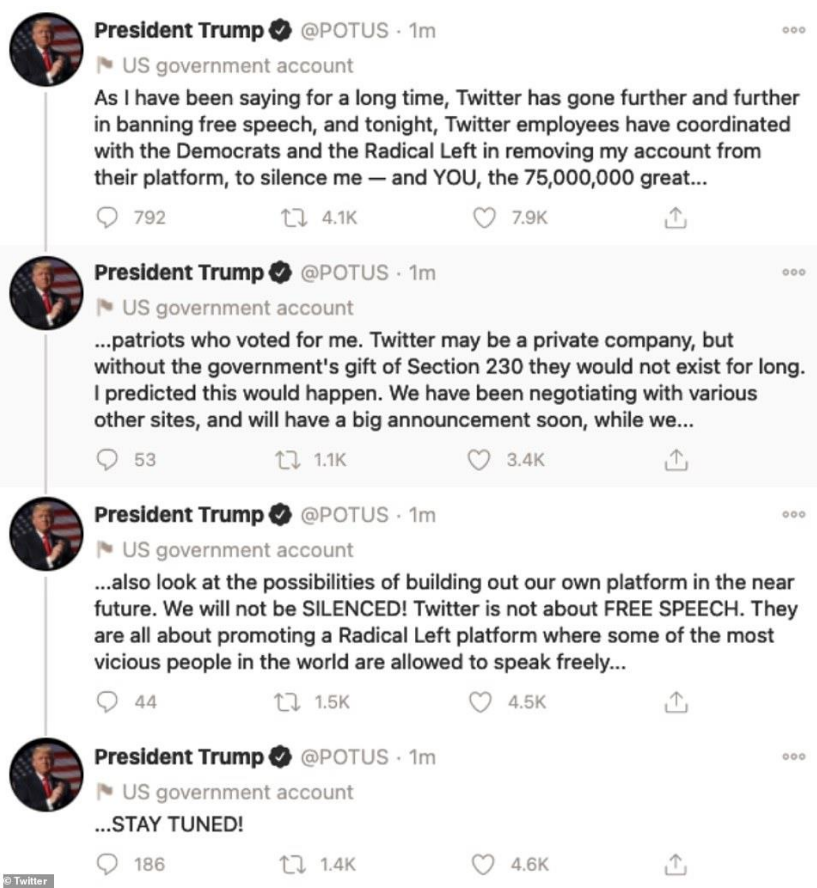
President Trump @POTUS · 1m
US government account
As I have been saying for a long time, Twitter has gone further and further in banning free speech, and tonight, Twitter employees have coordinated with the Democrats and the Radical Left in removing my account from their platform, to silence me — and YOU, the 75,000,000 great...
792 4.1K 7.9K

President Trump @POTUS · 1m
US government account
...patriots who voted for me. Twitter may be a private company, but without the government's gift of Section 230 they would not exist for long. I predicted this would happen. We have been negotiating with various other sites, and will have a big announcement soon, while we...
53 1.1K 3.4K

President Trump @POTUS · 1m
US government account
...also look at the possibilities of building out our own platform in the near future. We will not be SILENCED! Twitter is not about FREE SPEECH. They are all about promoting a Radical Left platform where some of the most vicious people in the world are allowed to speak freely...
44 1.5K 4.5K

President Trump @POTUS · 1m
US government account
...STAY TUNED!
186 1.4K 4.6K

© Twitter